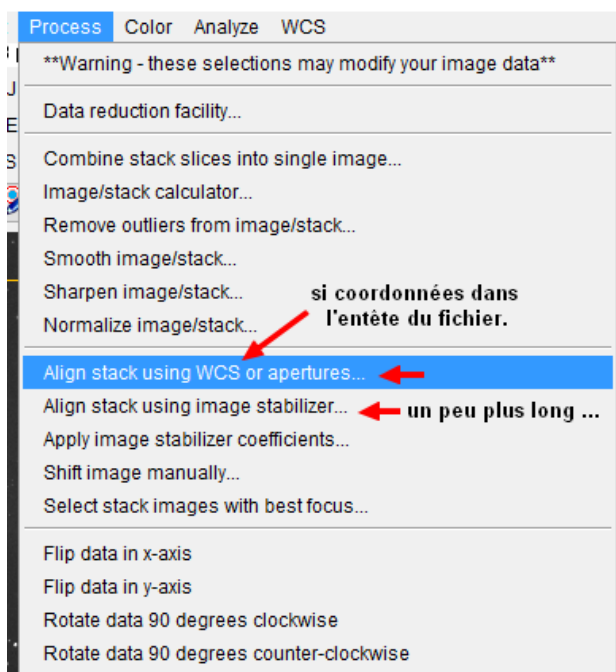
Process Color Analyze WCS

**Warning - these selections may modify your image data**

Data reduction facility...

Combine stack slices into single image...
Image/stack calculator...
Remove outliers from image/stack...
Smooth image/stack...
Sharpen image/stack...
Normalize image/stack...

si coordonnées dans l'entête du fichier.

Align stack using WCS or apertures...
Align stack using image stabilizer...
un peu plus long ...
Apply image stabilizer coefficients...
Shift image manually...
Select stack images with best focus...

Flip data in x-axis
Flip data in y-axis
Rotate data 90 degrees clockwise
Rotate data 90 degrees counter-clockwise